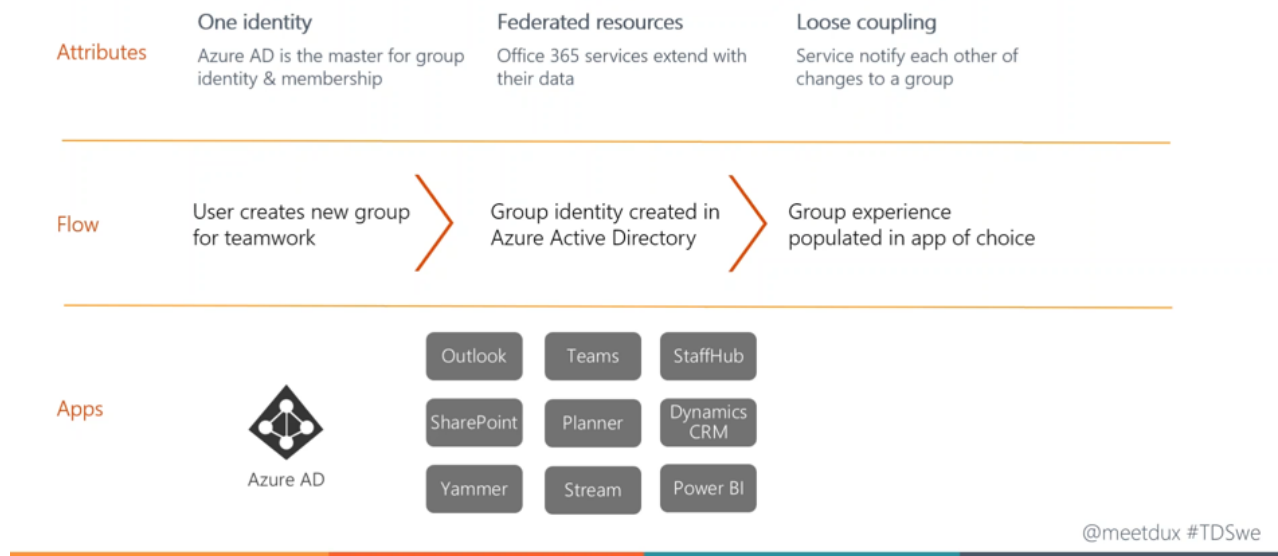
Attributes

One identity
Azure AD is the master for group identity & membership

Federated resources
Office 365 services extend with their data

Loose coupling
Service notify each other of changes to a group

Flow

User creates new group for teamwork

Group identity created in Azure Active Directory

Group experience populated in app of choice

Apps

Azure AD

Outlook

Teams

StaffHub

SharePoint

Planner

Dynamics CRM

Yammer

Stream

Power BI

@meetdux #TDSwe